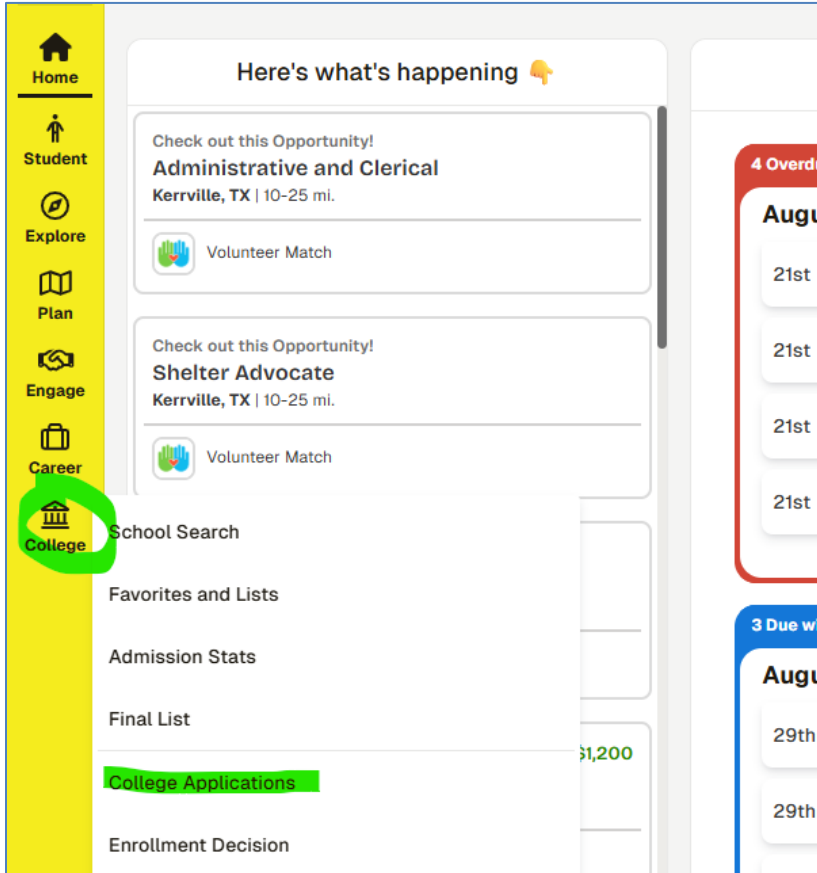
Home

Student

Explore

Plan

Engage

Career

College

Here's what's happening 👇

Check out this Opportunity!
Administrative and Clerical
Kerrville, TX | 10-25 mi.

Volunteer Match

Check out this Opportunity!
Shelter Advocate
Kerrville, TX | 10-25 mi.

Volunteer Match

School Search

Favorites and Lists

Admission Stats

Final List

College Applications

Enrollment Decision

$1,200

4 Overdu

Augu

21st

21st

21st

21st

3 Due w

Augu

29th

29th